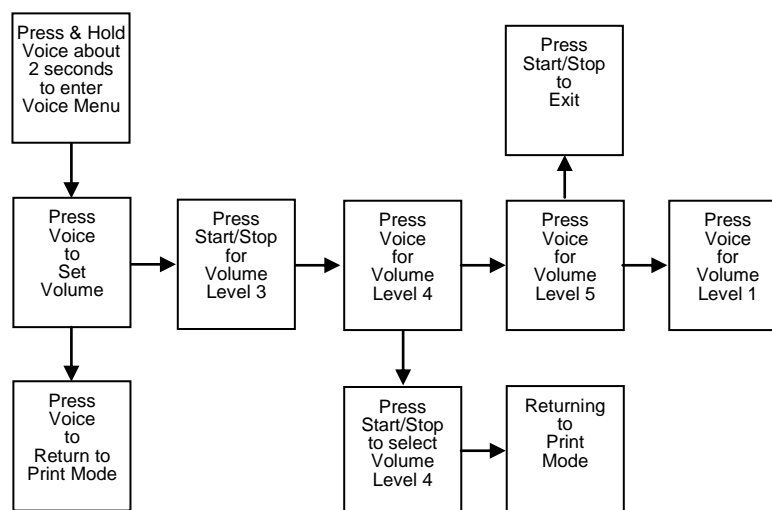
Press & Hold Voice about 2 seconds to enter Voice Menu

Press Voice to Set Volume

Press Start/Stop for Volume Level 3

Press Voice for Volume Level 4

Press Voice for Volume Level 5

Press Voice for Volume Level 1

Press Start/Stop to Exit

Press Voice to Return to Print Mode

Press Start/Stop to select Volume Level 4

Returning to Print Mode